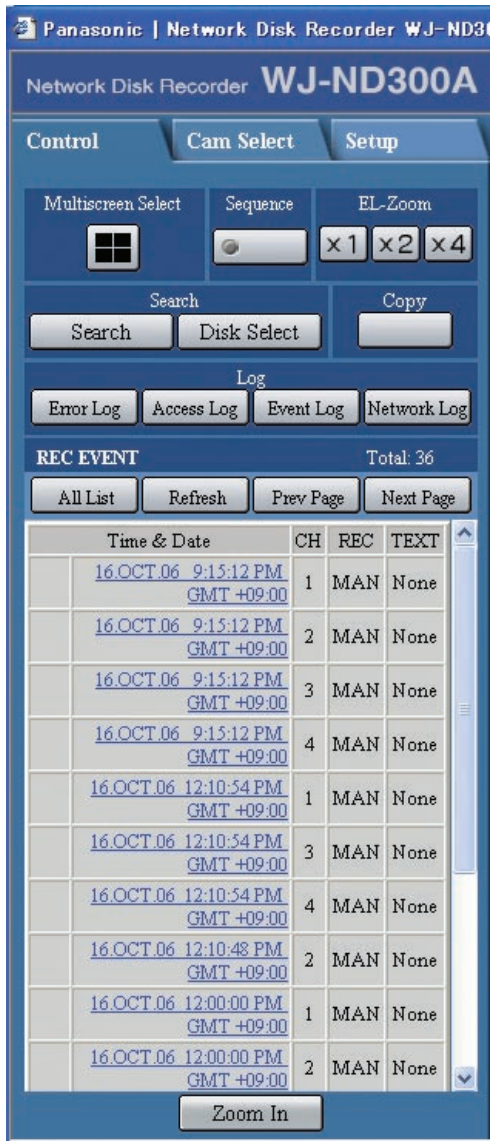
Panasonic | Network Disk Recorder WJ-ND3

Network Disk Recorder WJ-ND300A

Control | Cam Select | Setup

Multiscreen Select

Sequence

EL-Zoom

x1 x2 x4

Search

Search Disk Select

Copy

Log

Error Log Access Log Event Log Network Log

REC EVENT Total: 36

All List Refresh Prev Page Next Page

| | Time & Date | CH | REC | TEXT |
|---|---|---|---|---|
| | 16.OCT.06 9:15:12 PM GMT +09:00 | 1 | MAN | None |
| | 16.OCT.06 9:15:12 PM GMT +09:00 | 2 | MAN | None |
| | 16.OCT.06 9:15:12 PM GMT +09:00 | 3 | MAN | None |
| | 16.OCT.06 9:15:12 PM GMT +09:00 | 4 | MAN | None |
| | 16.OCT.06 12:10:54 PM GMT +09:00 | 1 | MAN | None |
| | 16.OCT.06 12:10:54 PM GMT +09:00 | 3 | MAN | None |
| | 16.OCT.06 12:10:54 PM GMT +09:00 | 4 | MAN | None |
| | 16.OCT.06 12:10:48 PM GMT +09:00 | 2 | MAN | None |
| | 16.OCT.06 12:00:00 PM GMT +09:00 | 1 | MAN | None |
| | 16.OCT.06 12:00:00 PM GMT +09:00 | 2 | MAN | None |

Zoom In